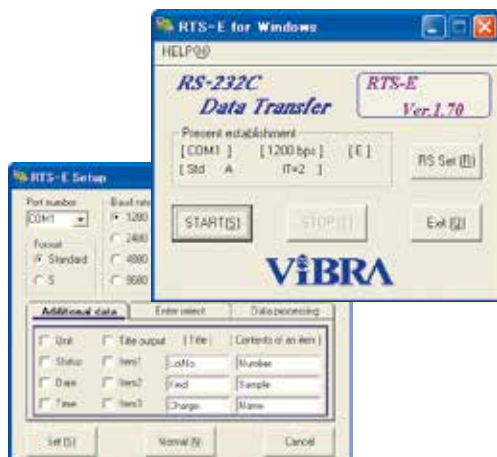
RTS-E for Windows

HELP(H)

RS-232C
Data Transfer

RTS-E
Ver.1.70

Present establishment
[ COM1 ] [ 1200 bps ] [ E ]
[ Std A IT=2 ]

RS Set (R)

START(S)

STOP (T)

Exit (X)

ViBRA

RTS-E Setup

Port number
COM1

Baud rate
1200
2400
4800
9600

Format
Standard
S

Additional data
Enter select
Data processing

Unit
Status
Date
Time

Title output
Item1
Item2
Item3

[ Title ]
LotNo.
Kind
Charge

[ Contents of an item ]
Number
Sample
Name

Set (S)
Normal (N)
Cancel